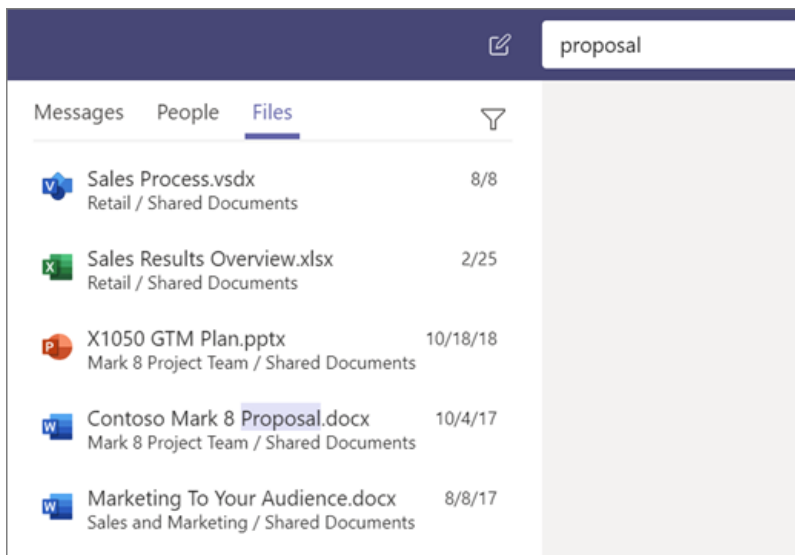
proposal

Messages People Files

Sales Process.vsdx 8/8
Retail / Shared Documents

Sales Results Overview.xlsx 2/25
Retail / Shared Documents

X1050 GTM Plan.pptx 10/18/18
Mark 8 Project Team / Shared Documents

Contoso Mark 8 Proposal.docx 10/4/17
Mark 8 Project Team / Shared Documents

Marketing To Your Audience.docx 8/8/17
Sales and Marketing / Shared Documents